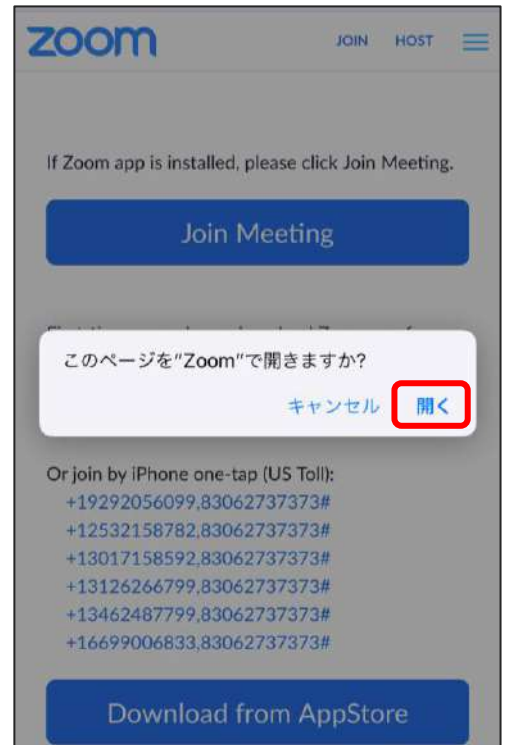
zoom

JOIN HOST

If Zoom app is installed, please click Join Meeting.

Join Meeting

このページを"Zoom"で開きますか?

キャンセル 開く

Or join by iPhone one-tap (US Toll):
+19292056099,83062737373#
+12532158782,83062737373#
+13017158592,83062737373#
+13126266799,83062737373#
+13462487799,83062737373#
+16699006833,83062737373#

Download from AppStore